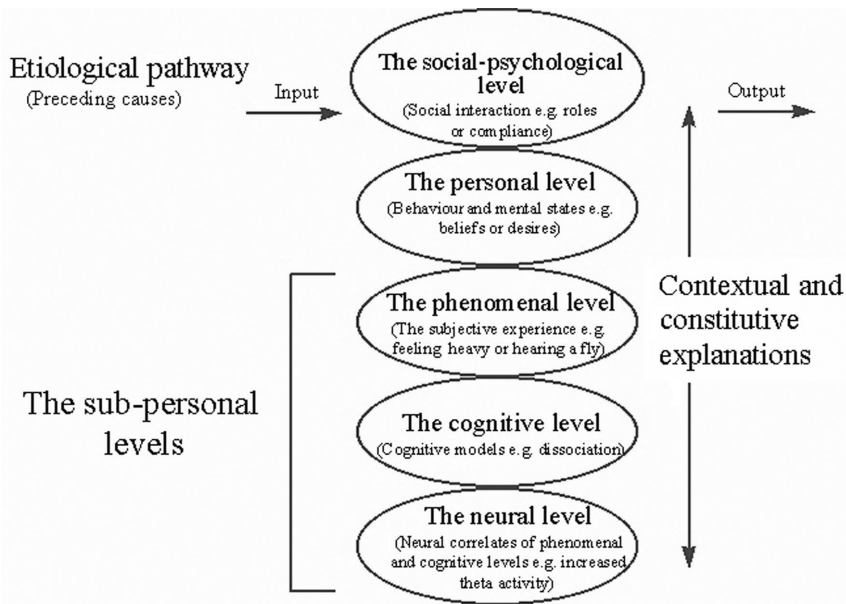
Etiological pathway
(Preceding causes)

Input

The social-psychological level
(Social interaction e.g. roles or compliance)

Output

The personal level
(Behaviour and mental states e.g. beliefs or desires)

The phenomenal level
(The subjective experience e.g. feeling heavy or hearing a fly)

Contextual and constitutive explanations

The sub-personal levels

The cognitive level
(Cognitive models e.g. dissociation)

The neural level
(Neural correlates of phenomenal and cognitive levels e.g. increased theta activity)